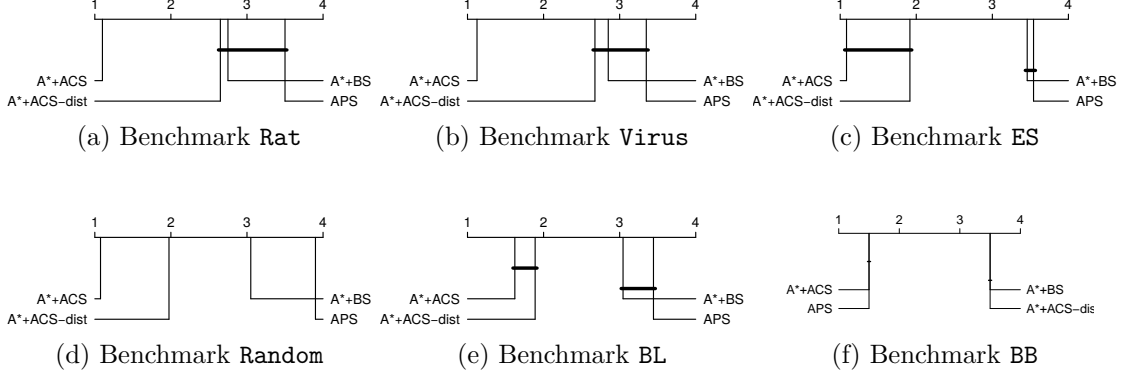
1 2 3 4

A*+ACS
A*+ACS–dist
A*+BS
APS

(a) Benchmark Rat

1 2 3 4

A*+ACS
A*+ACS–dist
A*+BS
APS

(b) Benchmark Virus

1 2 3 4

A*+ACS
A*+ACS–dist
A*+BS
APS

(c) Benchmark ES

1 2 3 4

A*+ACS
A*+ACS–dist
A*+BS
APS

(d) Benchmark Random

1 2 3 4

A*+ACS
A*+ACS–dist
A*+BS
APS

(e) Benchmark BL

1 2 3 4

A*+ACS
APS
A*+BS
A*+ACS–dis

(f) Benchmark BB